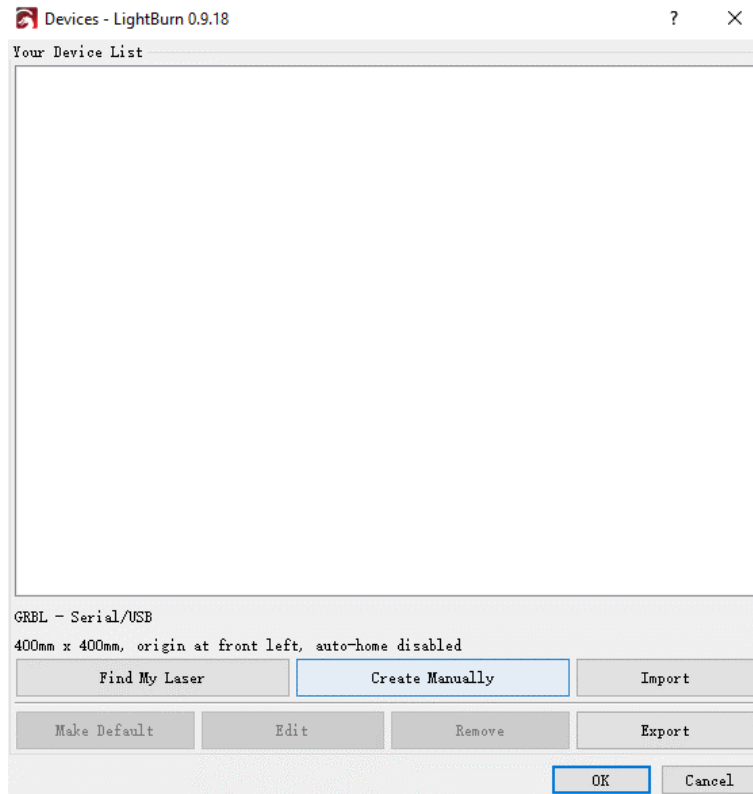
Devices - LightBurn 0.9.18
?
×
Your Device List

GRBL - Serial/USB
400mm x 400mm, origin at front left, auto-home disabled

Find My Laser
Create Manually
Import
Make Default
Edit
Remove
Export
OK
Cancel